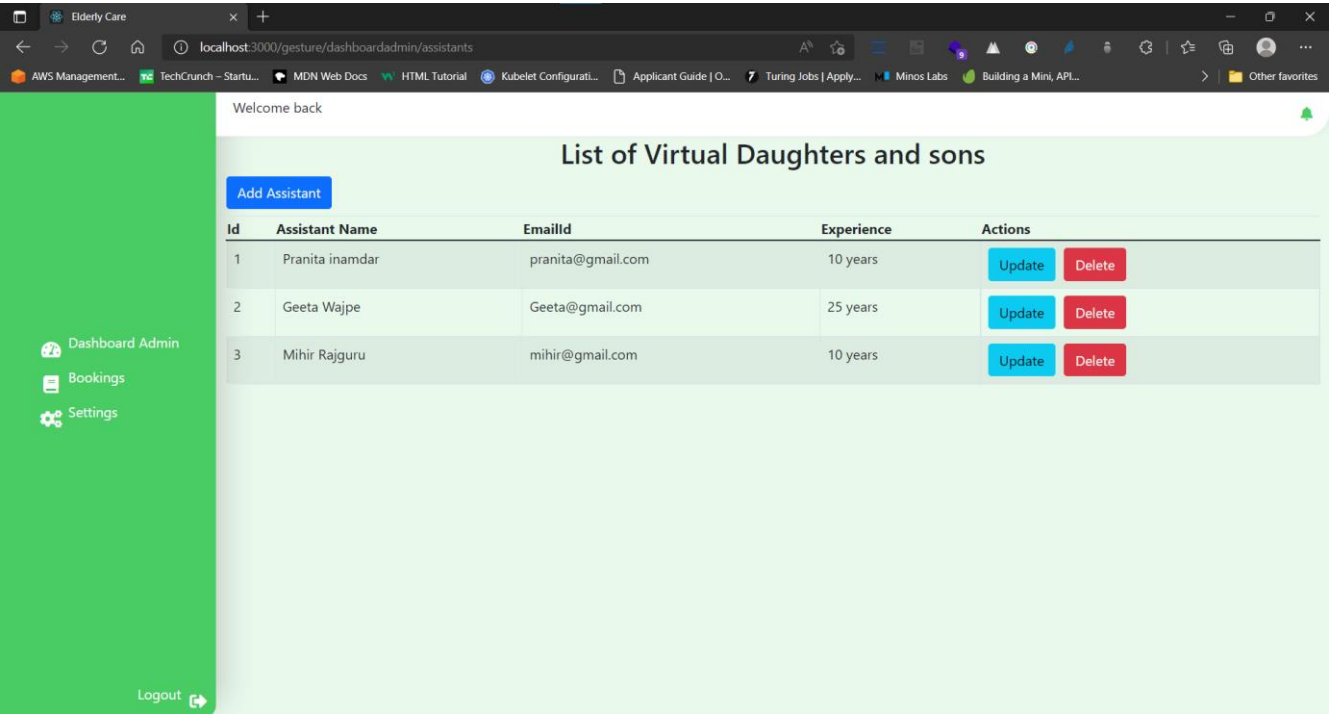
Elderly Care

localhost:3000/gesture/dashboardadmin/assistants

AWS Management... TechCrunch – Startu... MDN Web Docs HTML Tutorial Kubelet Configurati... Applicant Guide | O... Turing Jobs | Apply... Minos Labs Building a Mini, API... Other favorites

Welcome back

List of Virtual Daughters and sons

Add Assistant

| Id | Assistant Name | EmailId | Experience | Actions |
|---|---|---|---|---|
| 1 | Pranita inamdar | pranita@gmail.com | 10 years | Update Delete |
| 2 | Geeta Wajpe | Geeta@gmail.com | 25 years | Update Delete |
| 3 | Mihir Rajguru | mihir@gmail.com | 10 years | Update Delete |

Dashboard Admin
Bookings
Settings

Logout